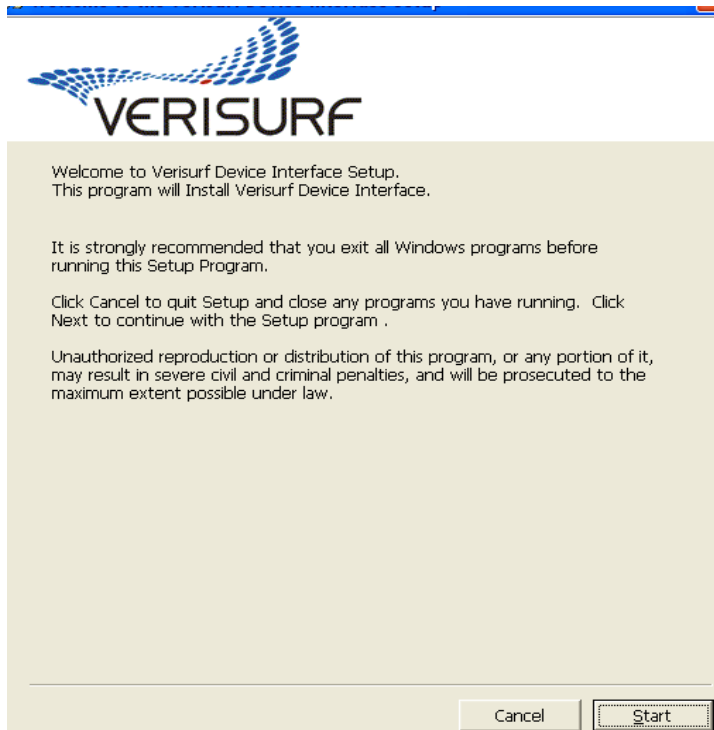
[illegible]

VERISURF

Welcome to Verisurf Device Interface Setup.
This program will Install Verisurf Device Interface.

It is strongly recommended that you exit all Windows programs before running this Setup Program.

Click Cancel to quit Setup and close any programs you have running. Click Next to continue with the Setup program .

Unauthorized reproduction or distribution of this program, or any portion of it, may result in severe civil and criminal penalties, and will be prosecuted to the maximum extent possible under law.

Cancel

Start